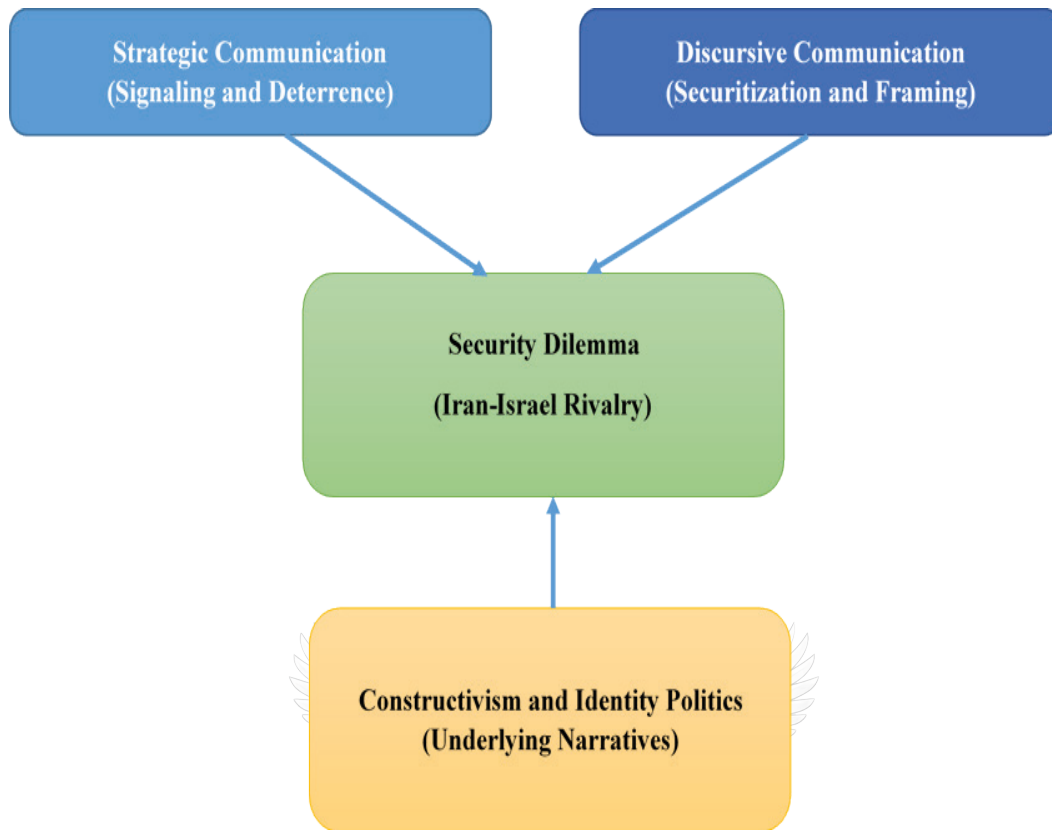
Strategic Communication
(Signaling and Deterrence)

Discursive Communication
(Securitization and Framing)

Security Dilemma

(Iran-Israel Rivalry)

Constructivism and Identity Politics
(Underlying Narratives)